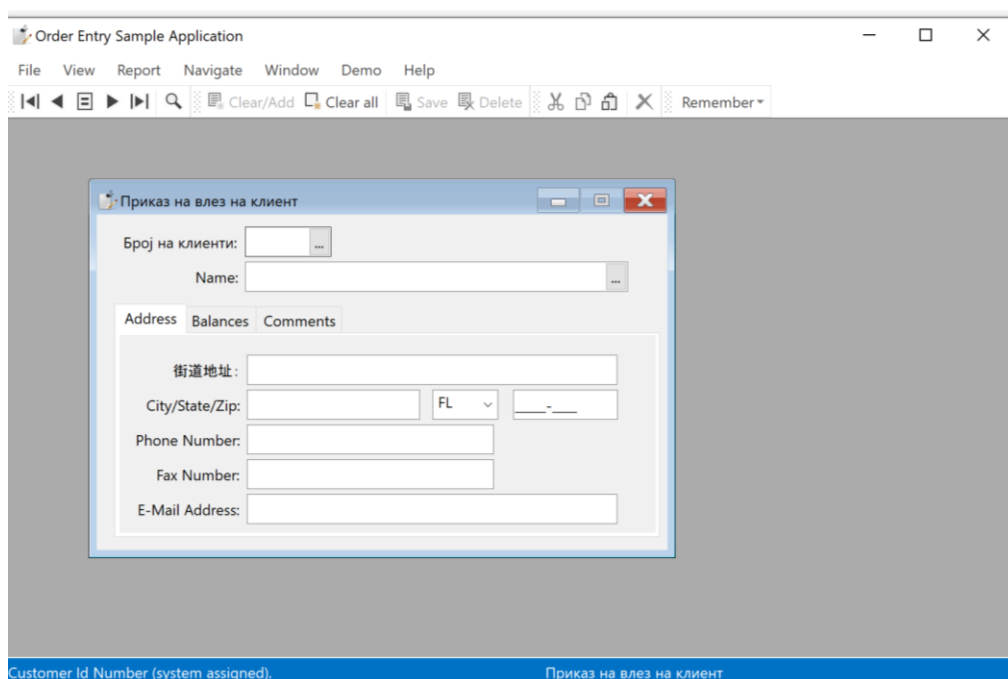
Order Entry Sample Application

File View Report Navigate Window Demo Help

Clear/Add Clear all Save Delete Remember

Приказ на влез на клиент

Број на клиенти: ...

Name: ...

Address Balances Comments

街道地址:

City/State/Zip: FL _____-____

Phone Number:

Fax Number:

E-Mail Address:

Customer Id Number (system assigned). Приказ на влез на клиент